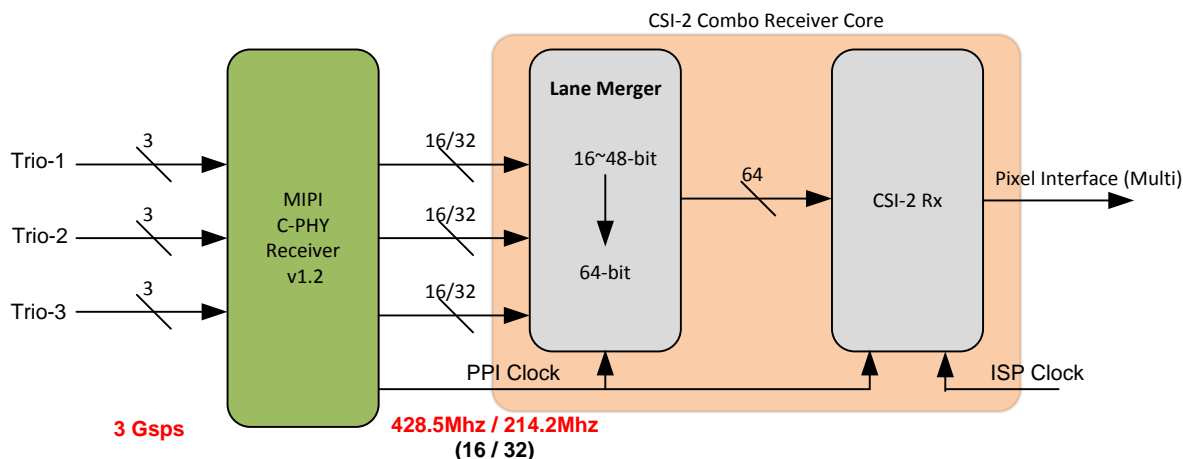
CSI-2 Combo Receiver Core

Trio-1
3
Trio-2
3
Trio-3
3

MIPI
C-PHY
Receiver
v1.2

16/32
16/32
16/32

Lane Merger
16~48-bit
64-bit

64

CSI-2 Rx

Pixel Interface (Multi)

PPI Clock
ISP Clock

3 Gsps
428.5Mhz / 214.2Mhz
(16 / 32)